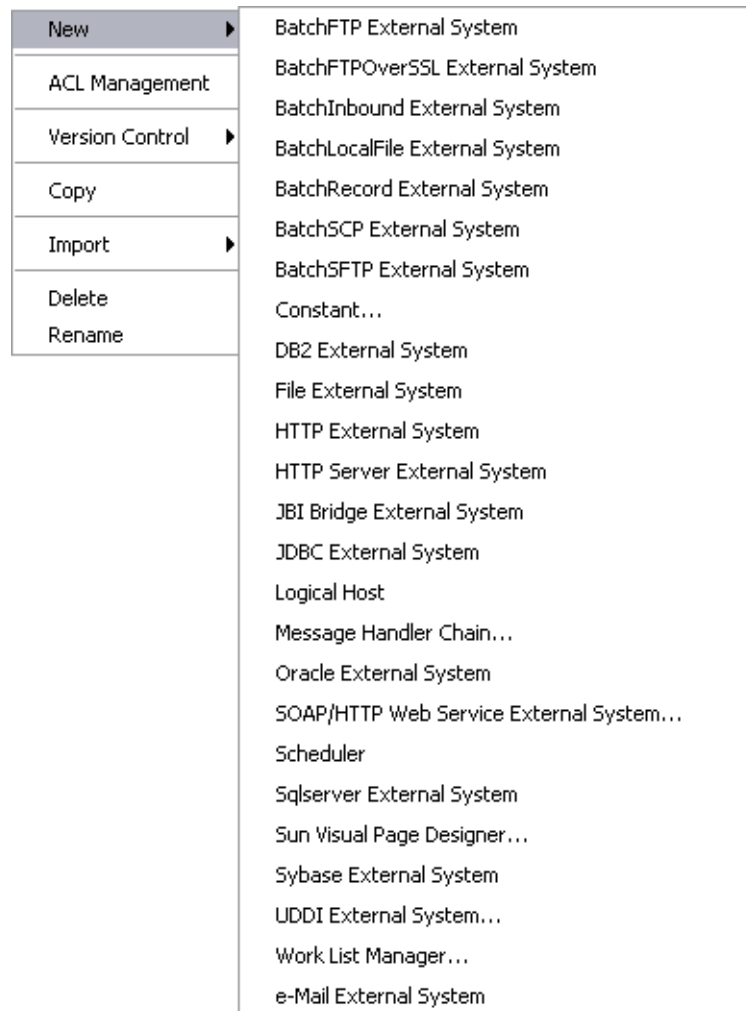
New
ACL Management
Version Control
Copy
Import
Delete
Rename

BatchFTP External System
BatchFTPOverSSL External System
BatchInbound External System
BatchLocalFile External System
BatchRecord External System
BatchSCP External System
BatchSFTP External System
Constant...
DB2 External System
File External System
HTTP External System
HTTP Server External System
JBI Bridge External System
JDBC External System
Logical Host
Message Handler Chain...
Oracle External System
SOAP/HTTP Web Service External System...
Scheduler
Sqlserver External System
Sun Visual Page Designer...
Sybase External System
UDDI External System...
Work List Manager...
e-Mail External System